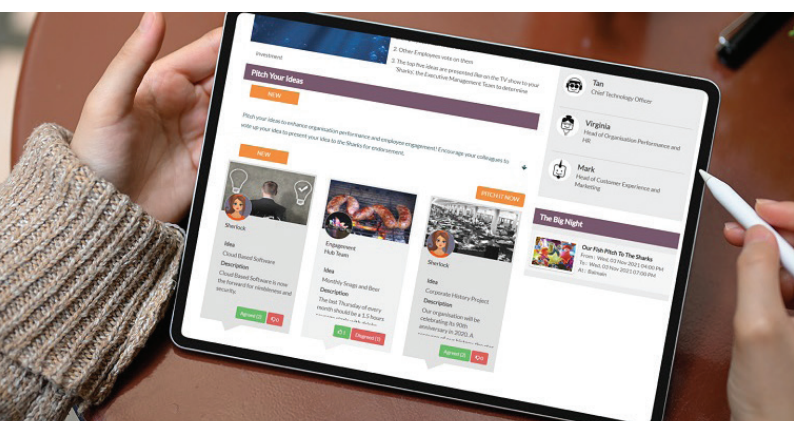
Investment

2. Other Employees vote on them

3. The top five ideas are presented like on the TV show to your 'Sharks', the Executive Management Team to determine

Pitch Your Ideas

NEW

Pitch your ideas to enhance organisation performance and employee engagement! Encourage your colleagues to vote up your idea to present your idea to the Sharks for endorsement.

NEW

PITCH IT NOW

Sherlock

Idea

Cloud Based Software

Description

Cloud Based Software is now the forward for resilience and security.

Agreed (3)

Engagement Hub Team

Idea

Monthly Snags and Beer

Description

The last Thursday of every month should be a 1.5 hours

Disagreed (1)

Sherlock

Idea

Corporate History Project

Description

Our organisation will be celebrating its 90th anniversary in 2020. A

Agreed (3)

Tan

Chief Technology Officer

Virginia

Head of Organisation Performance and HR

Mark

Head of Customer Experience and Marketing

The Big Night

Our Fish Pitch To The Sharks

From : Wed, 03 Nov 2021 04:00 PM

To : Wed, 03 Nov 2021 07:00 PM

At : Balmain